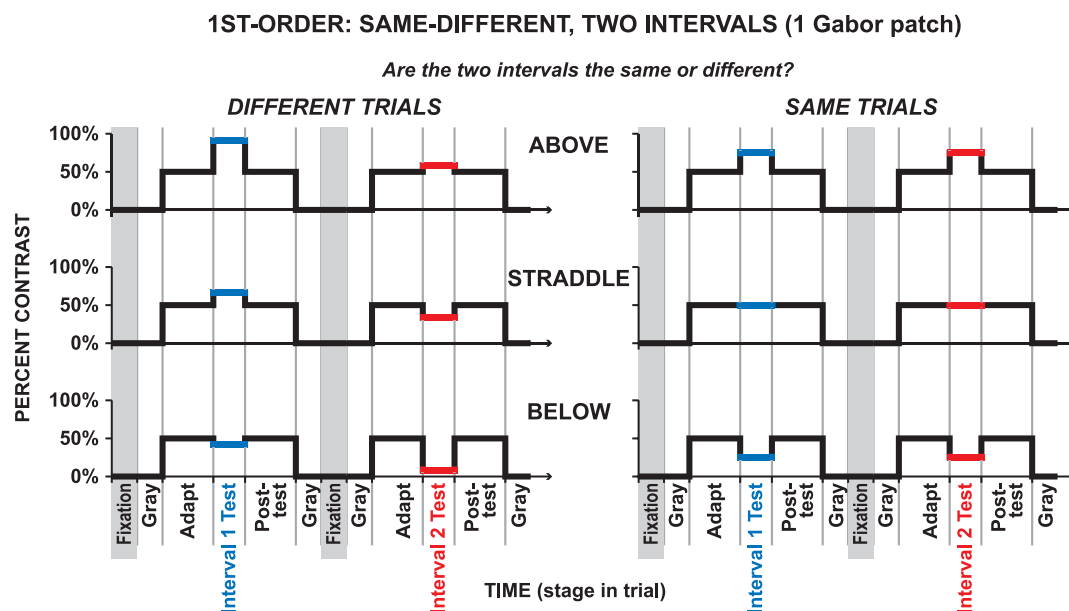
1ST-ORDER: SAME-DIFFERENT, TWO INTERVALS (1 Gabor patch)

Are the two intervals the same or different?

DIFFERENT TRIALS

SAME TRIALS

PERCENT CONTRAST

100%
50%
0%

ABOVE

100%
50%
0%

STRADDLE

100%
50%
0%

BELOW

Fixation
Gray
Adapt
Interval 1 Test
Post-test
Gray
Fixation
Gray
Adapt
Interval 2 Test
Post-test
Gray

Fixation
Gray
Adapt
Interval 1 Test
Post-test
Gray
Fixation
Gray
Adapt
Interval 2 Test
Post-test
Gray

TIME (stage in trial)